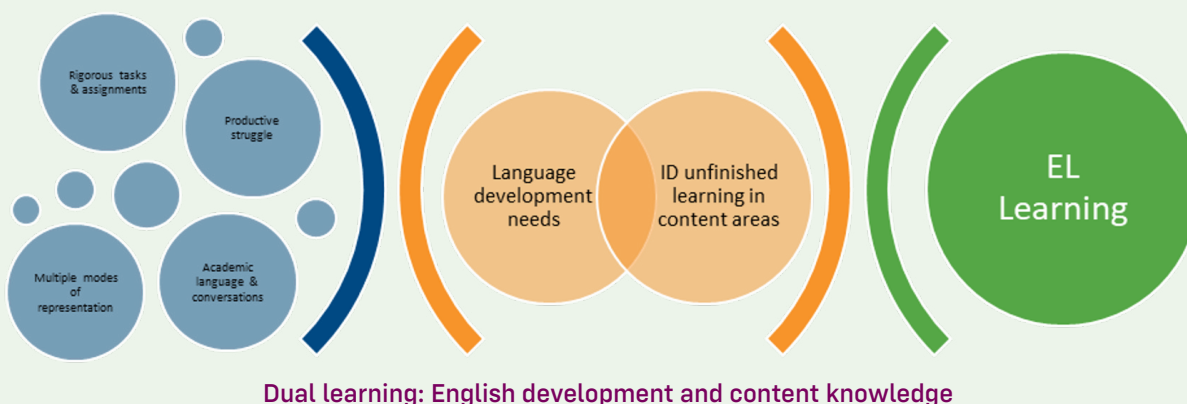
Rigorous tasks & assignments

Productive struggle

Multiple modes of representation

Academic language & conversations

Language development needs

ID unfinished learning in content areas

EL Learning

Dual learning: English development and content knowledge